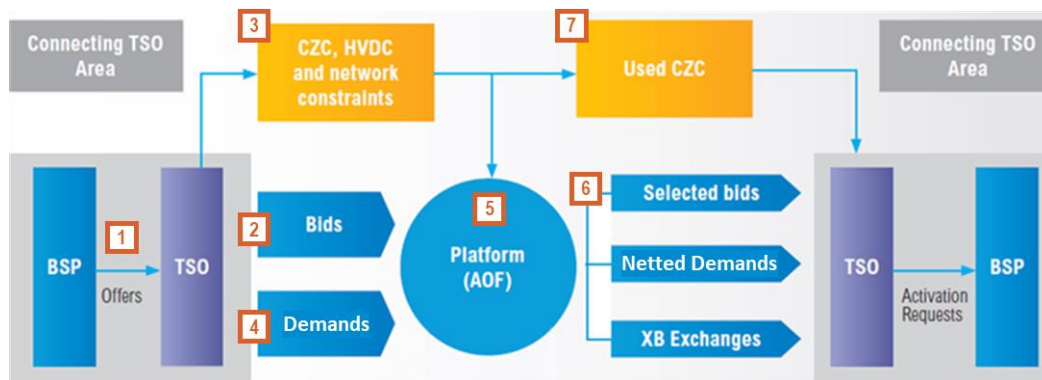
Connecting TSO Area

3

CZC, HVDC and network constraints

7

Used CZC

Connecting TSO Area

BSP

1

Offers

TSO

2

Bids

4

Demands

5

Platform (AOF)

6

Selected bids

Netted Demands

XB Exchanges

TSO

Activation Requests

BSP